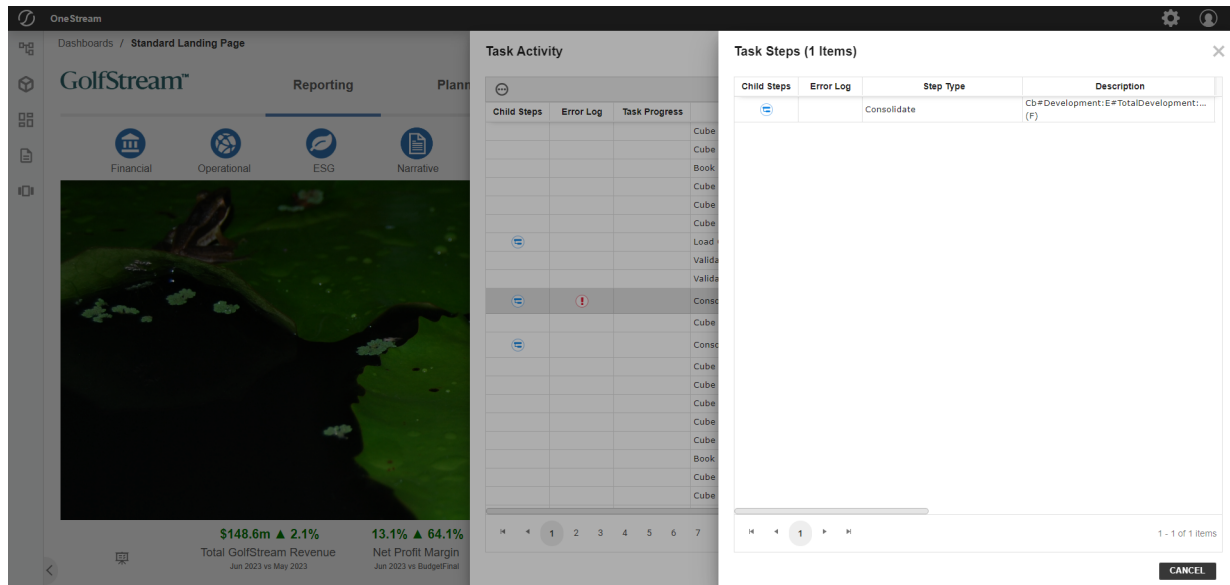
OneStream

Dashboards / Standard Landing Page

GolfStream™

Reporting

Plann

Financial
Operational
ESG
Narrative

$148.6m ▲ 2.1%
Total GolfStream Revenue
Jun 2023 vs May 2023

13.1% ▲ 64.1%
Net Profit Margin
Jun 2023 vs BudgetFinal

Task Activity

| Child Steps | Error Log | Task Progress | |
|---|---|---|---|
| | | | Cube |
| | | | Cube |
| | | | Book |
| | | | Cube |
| | | | Cube |
| | | | Cube |
| | | | Load |
| | | | Valida |
| | | | Valida |
| | | | Conso |
| | | | Cube |
| | | | Conso |
| | | | Cube |
| | | | Cube |
| | | | Cube |
| | | | Cube |
| | | | Cube |
| | | | Book |
| | | | Cube |
| | | | Cube |

1 2 3 4 5 6 7

Task Steps (1 Items)

| Child Steps | Error Log | Step Type | Description |
|---|---|---|---|
| | | Consolidate | Cb#Development:E#TotalDevelopment:... (F) |

1

1 - 1 of 1 items

CANCEL